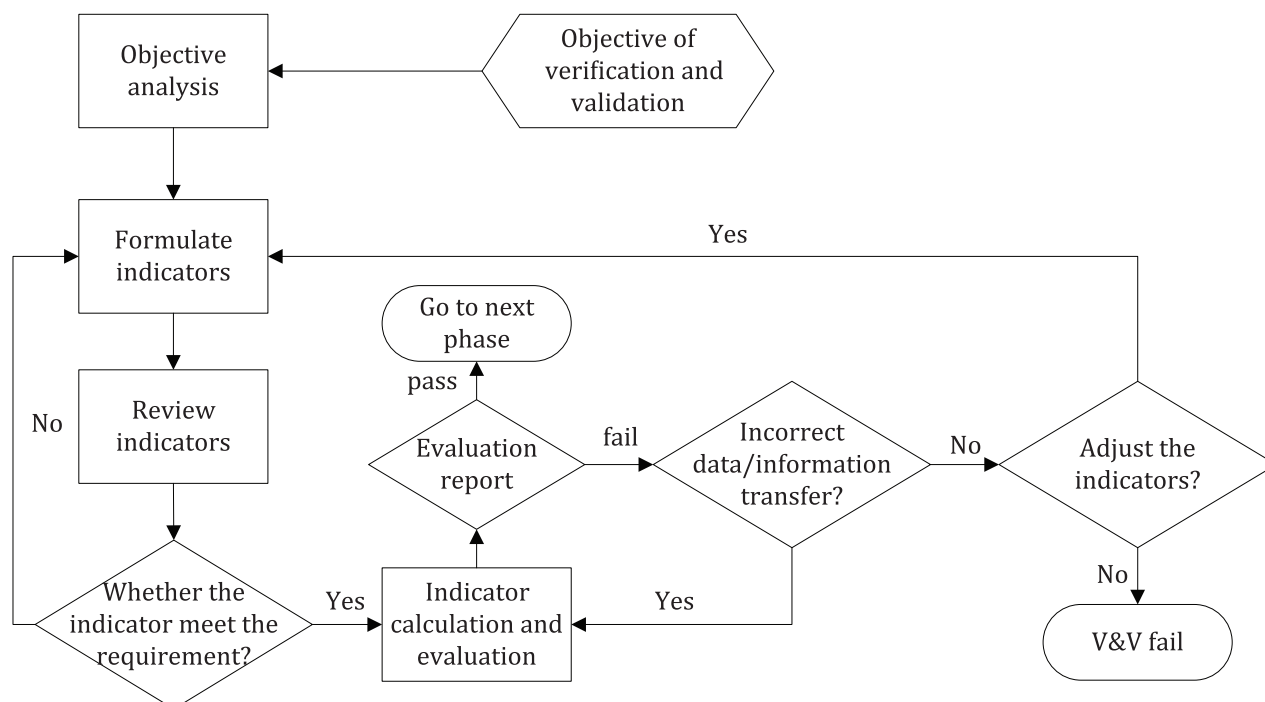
Objective analysis

Objective of verification and validation

Formulate indicators

Yes

Go to next phase

pass

No

Review indicators

Evaluation report

fail

Incorrect data/information transfer?

No

Adjust the indicators?

No

Whether the indicator meet the requirement?

Yes

Indicator calculation and evaluation

Yes

V&V fail